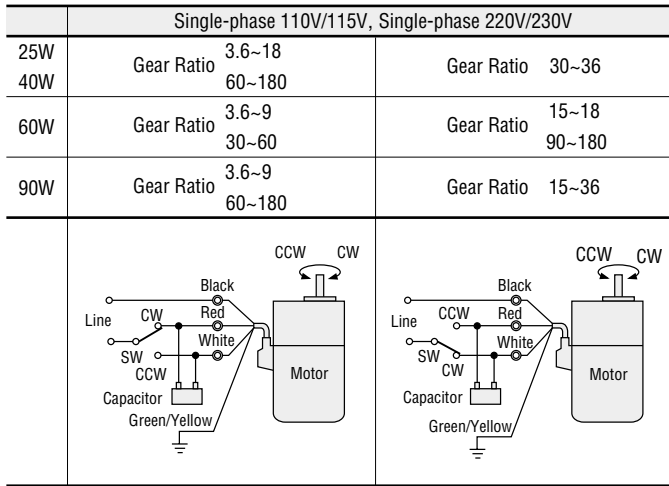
| | Single-phase 110V/115V, Single-phase 220V/230V | |
|---|---|---|
| 25W 40W | Gear Ratio 3.6~18 60~180 | Gear Ratio 30~36 |
| 60W | Gear Ratio 3.6~9 30~60 | Gear Ratio 15~18 90~180 |
| 90W | Gear Ratio 3.6~9 60~180 | Gear Ratio 15~36 |
| | CCW CW Black Line CW Red White SW CCW Motor Capacitor Green/Yellow | CCW CW Black Line CCW Red White SW CW Motor Capacitor Green/Yellow |